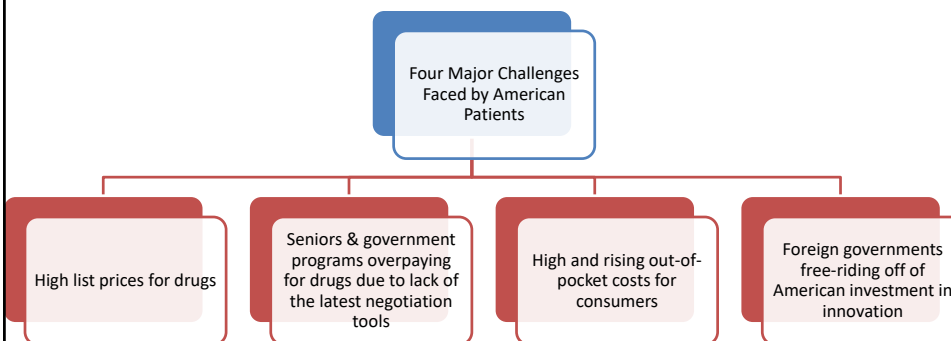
Four Major Challenges Faced by American Patients

High list prices for drugs

Seniors & government programs overpaying for drugs due to lack of the latest negotiation tools

High and rising out-of-pocket costs for consumers

Foreign governments free-riding off of American investment in innovation